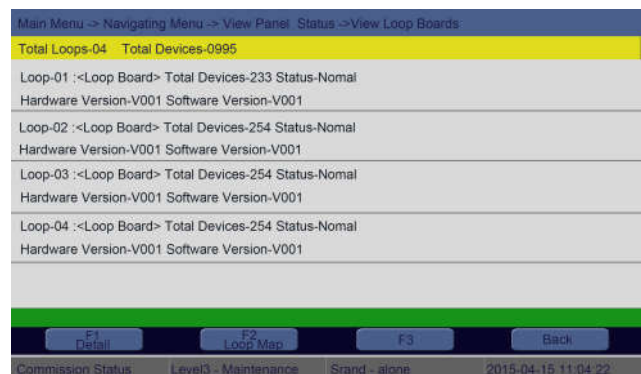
Main Menu -> Navigating Menu -> View Panel Status ->View Loop Boards

Total Loops-04 Total Devices-0995

Loop-01 :<Loop Board> Total Devices-233 Status-Nomal
Hardware Version-V001 Software Version-V001

Loop-02 :<Loop Board> Total Devices-254 Status-Nomal
Hardware Version-V001 Software Version-V001

Loop-03 :<Loop Board> Total Devices-254 Status-Nomal
Hardware Version-V001 Software Version-V001

Loop-04 :<Loop Board> Total Devices-254 Status-Nomal
Hardware Version-V001 Software Version-V001

F1 Detail | F2 Loop Map | F3 | Back

Commission Status | Level3 - Maintenance | Srand - alone | 2015-04-15 11:04:22